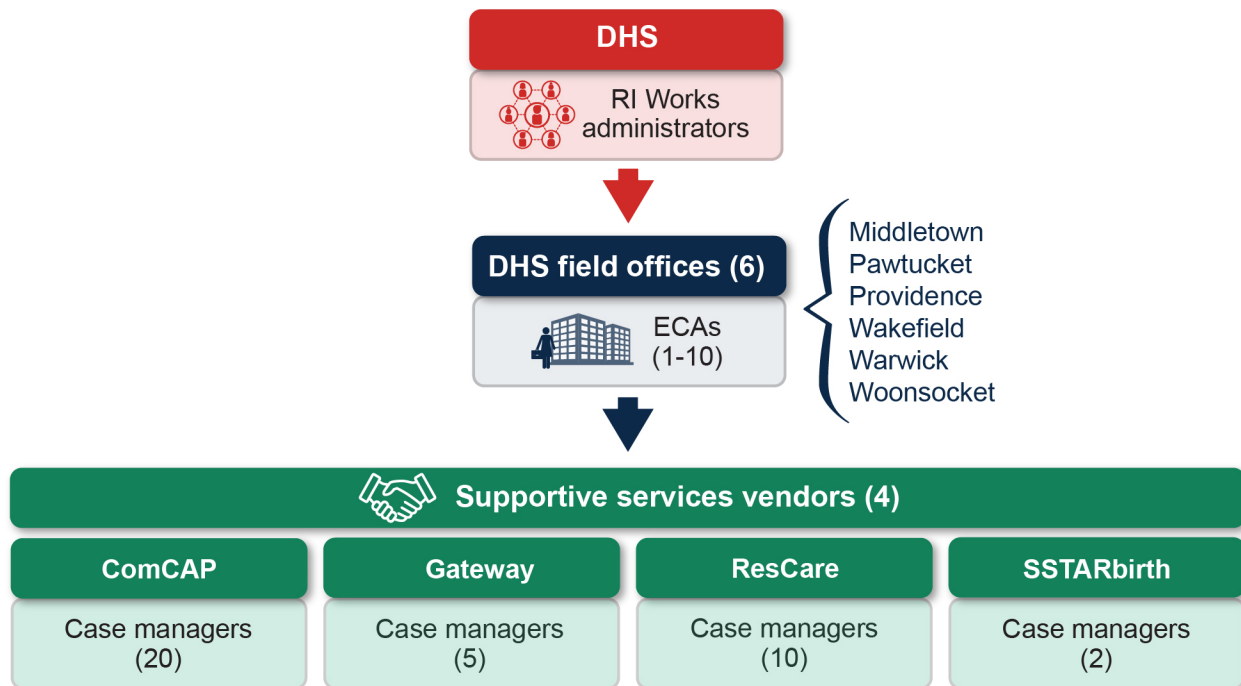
DHS

RI Works administrators

DHS field offices (6)

ECAs (1-10)

Middletown
Pawtucket
Providence
Wakefield
Warwick
Woonsocket

Supportive services vendors (4)

ComCAP
Case managers (20)

Gateway
Case managers (5)

ResCare
Case managers (10)

SSTARbirth
Case managers (2)